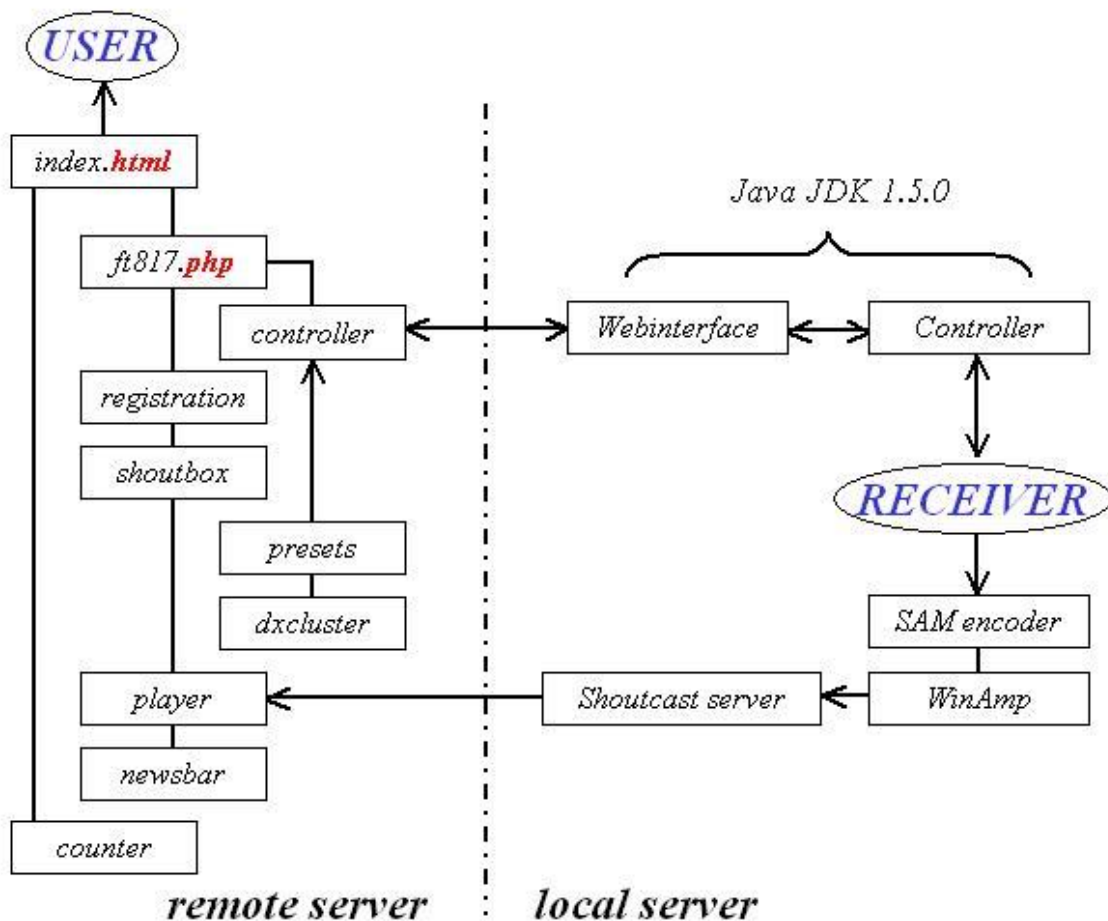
USER

index.html

ft817.php

controller

registration

shoutbox

presets

dxcluster

player

newsbar

counter

Java JDK 1.5.0

Webinterface

Controller

RECEIVER

SAM encoder

WinAmp

Shoutcast server

remote server

local server